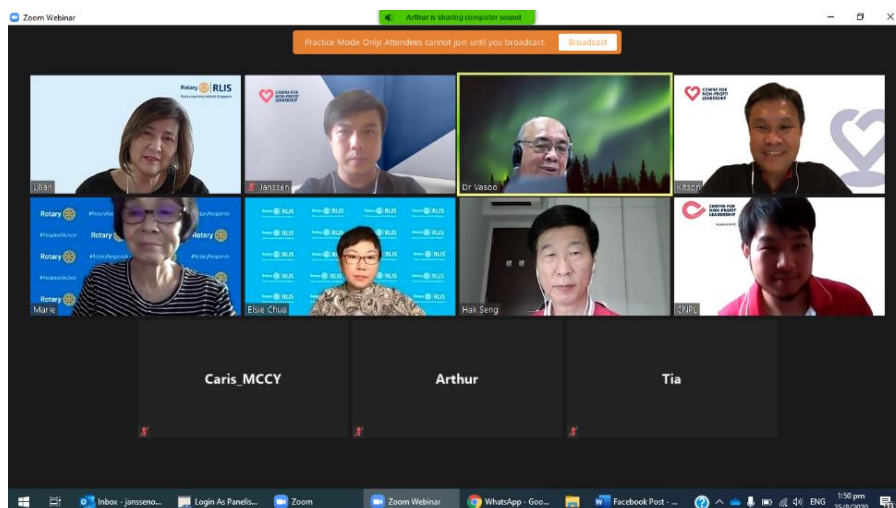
Zoom Webinar

Arthur is sharing computer sound

Practice Mode Only: Attendees cannot join until you broadcast.

Broadcast

Rotary RLIS

Lilian

CENTRE FOR NON-PROFIT LEADERSHIP

Janssen

Dr Vasoo

CENTRE FOR NON-PROFIT LEADERSHIP

Kitson

Rotary #RotaryResponds #PeopleofAction

Marie

Rotary RLIS

Elsie Chua

Hak Seng

CENTRE FOR NON-PROFIT LEADERSHIP

CNPL

Caris_MCCY

Arthur

Tia

Inbox - jansseno...

Login As Panelis...

Zoom

Zoom Webinar

WhatsApp - Goo...

Facebook Post - ...

ENG

1:50 pm
25/9/2020